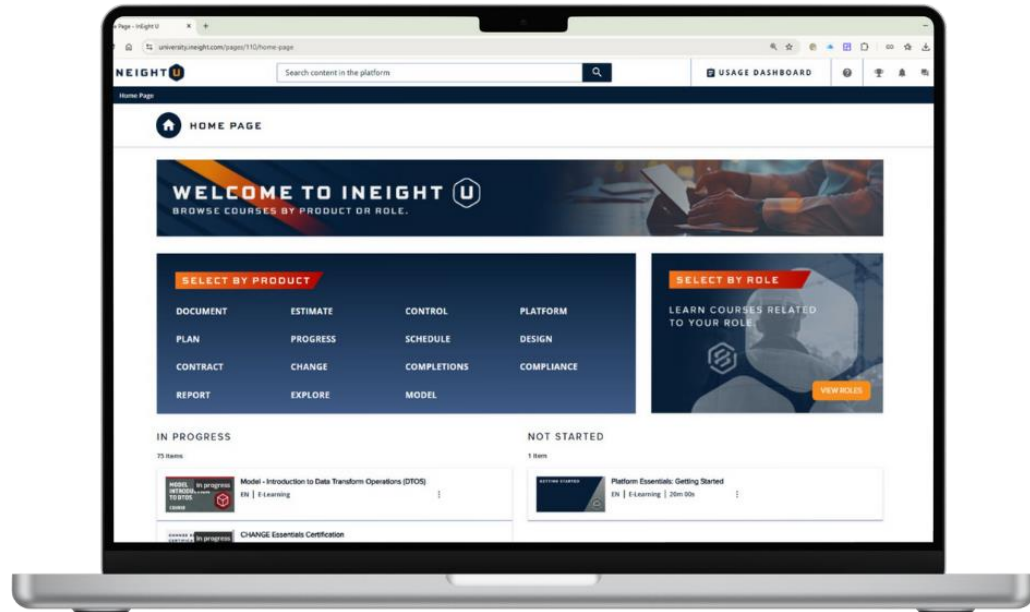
e Page - InEight U

university.ineight.com/pages/110/home-page

NEIGHT U

Search content in the platform

USAGE DASHBOARD

Home Page

HOME PAGE

WELCOME TO INEIGHT U
BROWSE COURSES BY PRODUCT OR ROLE.

SELECT BY PRODUCT

| DOCUMENT | ESTIMATE | CONTROL | PLATFORM |
|---|---|---|---|
| PLAN | PROGRESS | SCHEDULE | DESIGN |
| CONTRACT | CHANGE | COMPLETIONS | COMPLIANCE |
| REPORT | EXPLORE | MODEL | |

SELECT BY ROLE

LEARN COURSES RELATED TO YOUR ROLE.

VIEW ROLES

IN PROGRESS

75 items

MODEL INTRODU TO DTOS COURSE In progress

Model - Introduction to Data Transform Operations (DTOS)

EN | E-Learning

In progress

CHANGE Essentials Certification

NOT STARTED

1 item

GETTING STARTED

Platform Essentials: Getting Started

EN | E-Learning | 20m 00s